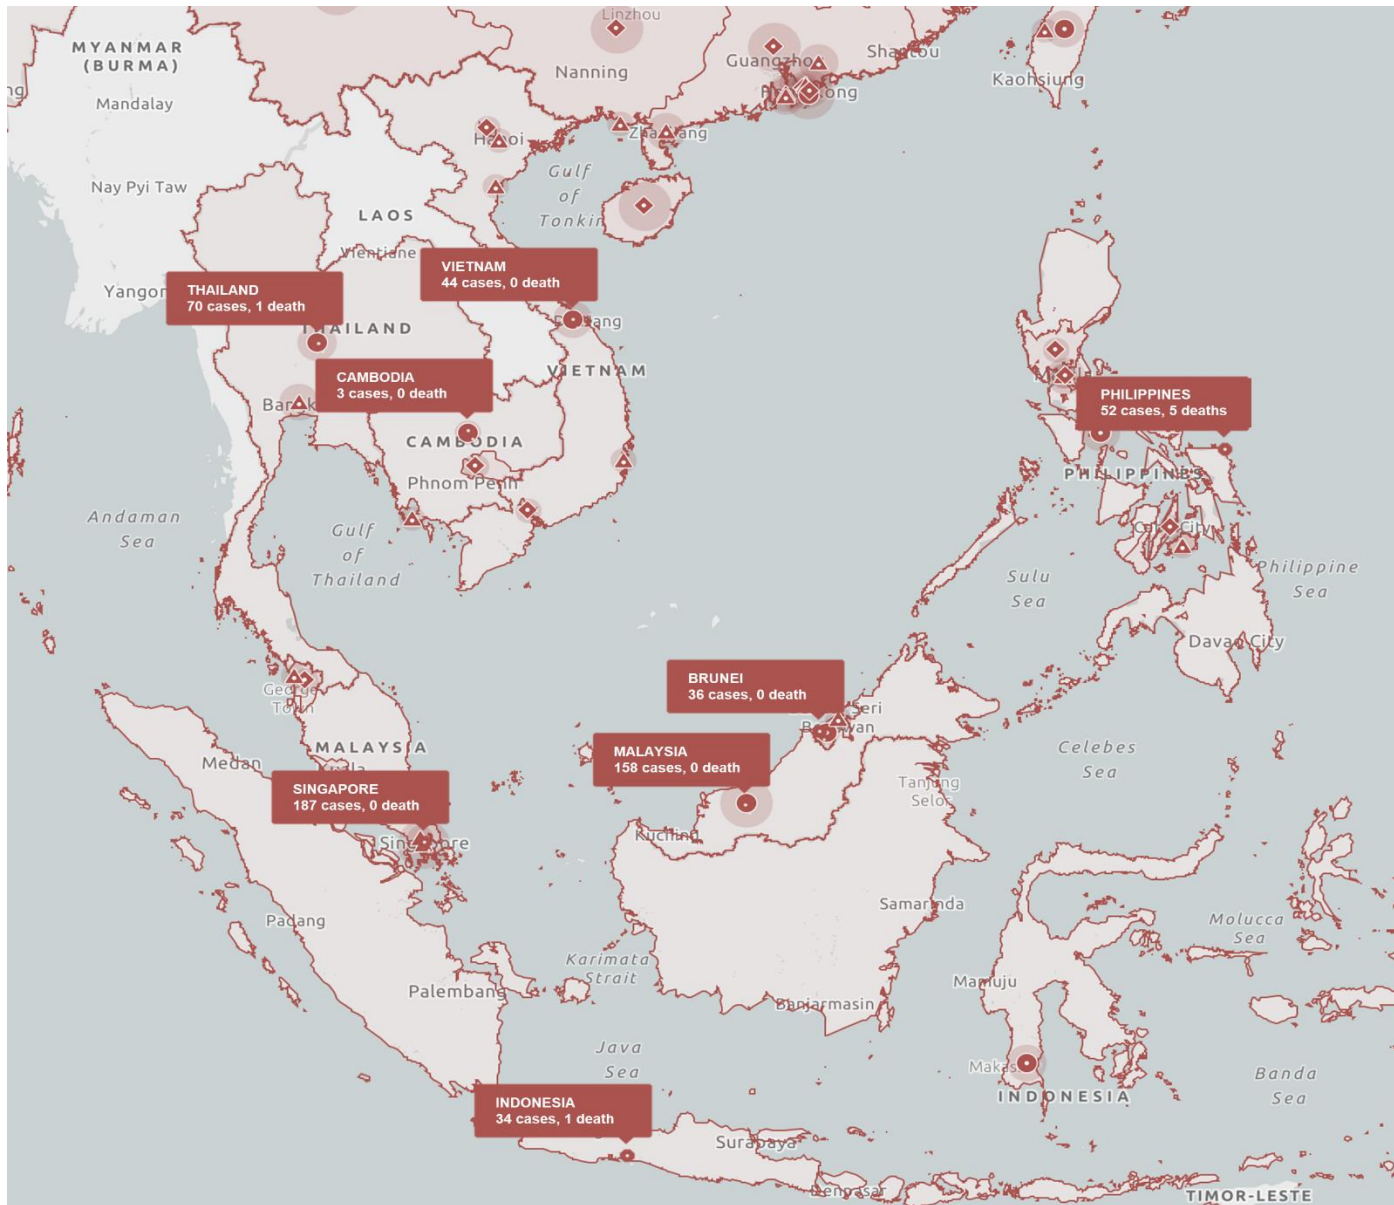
MYANMAR (BURMA)
Mandalay
Nay Pyi Taw
Yangon
Linzhou
Nanning
Guangzhou
Shantou
Kaohsiung
Hong Kong
Hanoi
Zhanjiang
Gulf of Tonkin
LAOS
Vientiane
THAILAND
70 cases, 1 death
VIETNAM
44 cases, 0 death
THAILAND
Da Nang
CAMBODIA
3 cases, 0 death
VIETNAM
Bangkok
CAMBODIA
Phnom Penh
PHILIPPINES
52 cases, 5 deaths
PHILIPPINES
Cebu City
Philippine Sea
Andaman Sea
Gulf of Thailand
Sulu Sea
Davao City
BRUNEI
36 cases, 0 death
Bandar Seri Begawan
George Town
MALAYSIA
MALAYSIA
158 cases, 0 death
Celebes Sea
Medan
Kuala Lumpur
SINGAPORE
187 cases, 0 death
Tanjung Selor
Singapore
Kuching
Samarinda
Padang
Karimata Strait
Molucca Sea
Mamuju
Palembang
Banjarmasin
Java Sea
Makassar
INDONESIA
Banda Sea
INDONESIA
34 cases, 1 death
Surabaya
Denpasar
TIMOR-LESTE